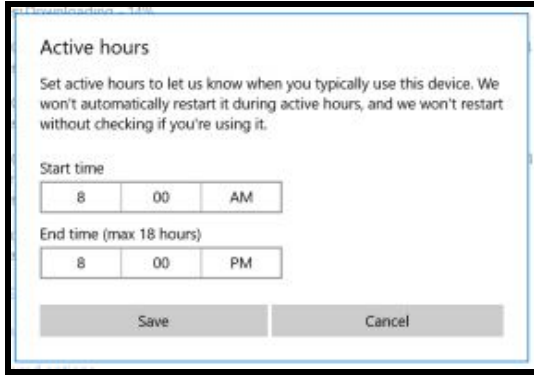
Downloading - 14%

Active hours

Set active hours to let us know when you typically use this device. We won't automatically restart it during active hours, and we won't restart without checking if you're using it.

Start time

| 8 | 00 | AM |
|---|---|---|

End time (max 18 hours)

| 8 | 00 | PM |
|---|---|---|

Save

Cancel